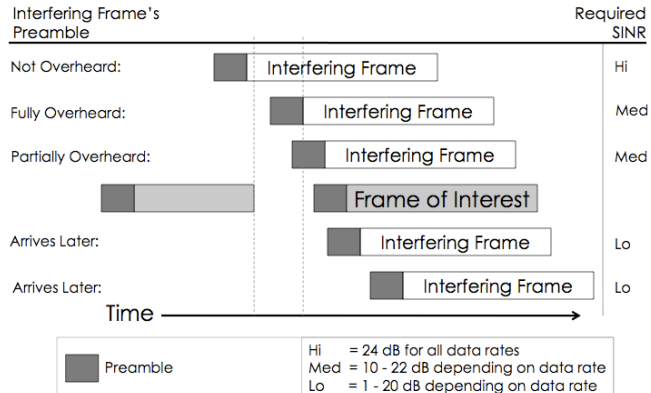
Interfering Frame's Preamble

Required SINR

Not Overheard: Interfering Frame Hi

Fully Overheard: Interfering Frame Med

Partially Overheard: Interfering Frame Med

Frame of Interest

Arrives Later: Interfering Frame Lo

Arrives Later: Interfering Frame Lo

Time

Preamble

Hi = 24 dB for all data rates
Med = 10 - 22 dB depending on data rate
Lo = 1 - 20 dB depending on data rate